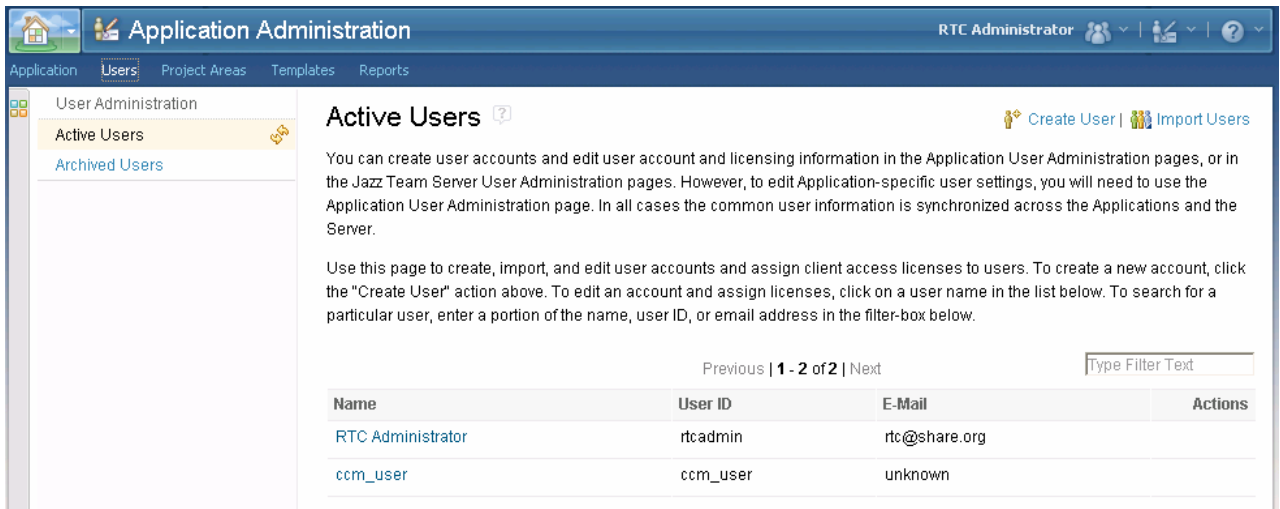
Application Administration

RTC Administrator

Application Users Project Areas Templates Reports

User Administration
Active Users
Archived Users

Active Users

Create User | Import Users

You can create user accounts and edit user account and licensing information in the Application User Administration pages, or in the Jazz Team Server User Administration pages. However, to edit Application-specific user settings, you will need to use the Application User Administration page. In all cases the common user information is synchronized across the Applications and the Server.

Use this page to create, import, and edit user accounts and assign client access licenses to users. To create a new account, click the "Create User" action above. To edit an account and assign licenses, click on a user name in the list below. To search for a particular user, enter a portion of the name, user ID, or email address in the filter-box below.

Previous | 1 - 2 of 2 | Next

Type Filter Text

| Name | User ID | E-Mail | Actions |
|---|---|---|---|
| RTC Administrator | rtcadmin | rtc@share.org | |
| ccm_user | ccm_user | unknown | |